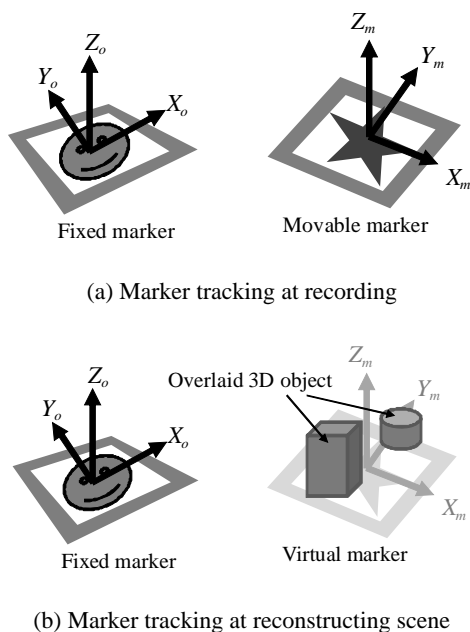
$Z_o$ $Y_o$ $X_o$

Fixed marker

$Z_m$ $Y_m$ $X_m$

Movable marker

(a) Marker tracking at recording

$Z_o$ $Y_o$ $X_o$

Fixed marker

Overlaid 3D object

$Z_m$ $Y_m$ $X_m$

Virtual marker

(b) Marker tracking at reconstructing scene